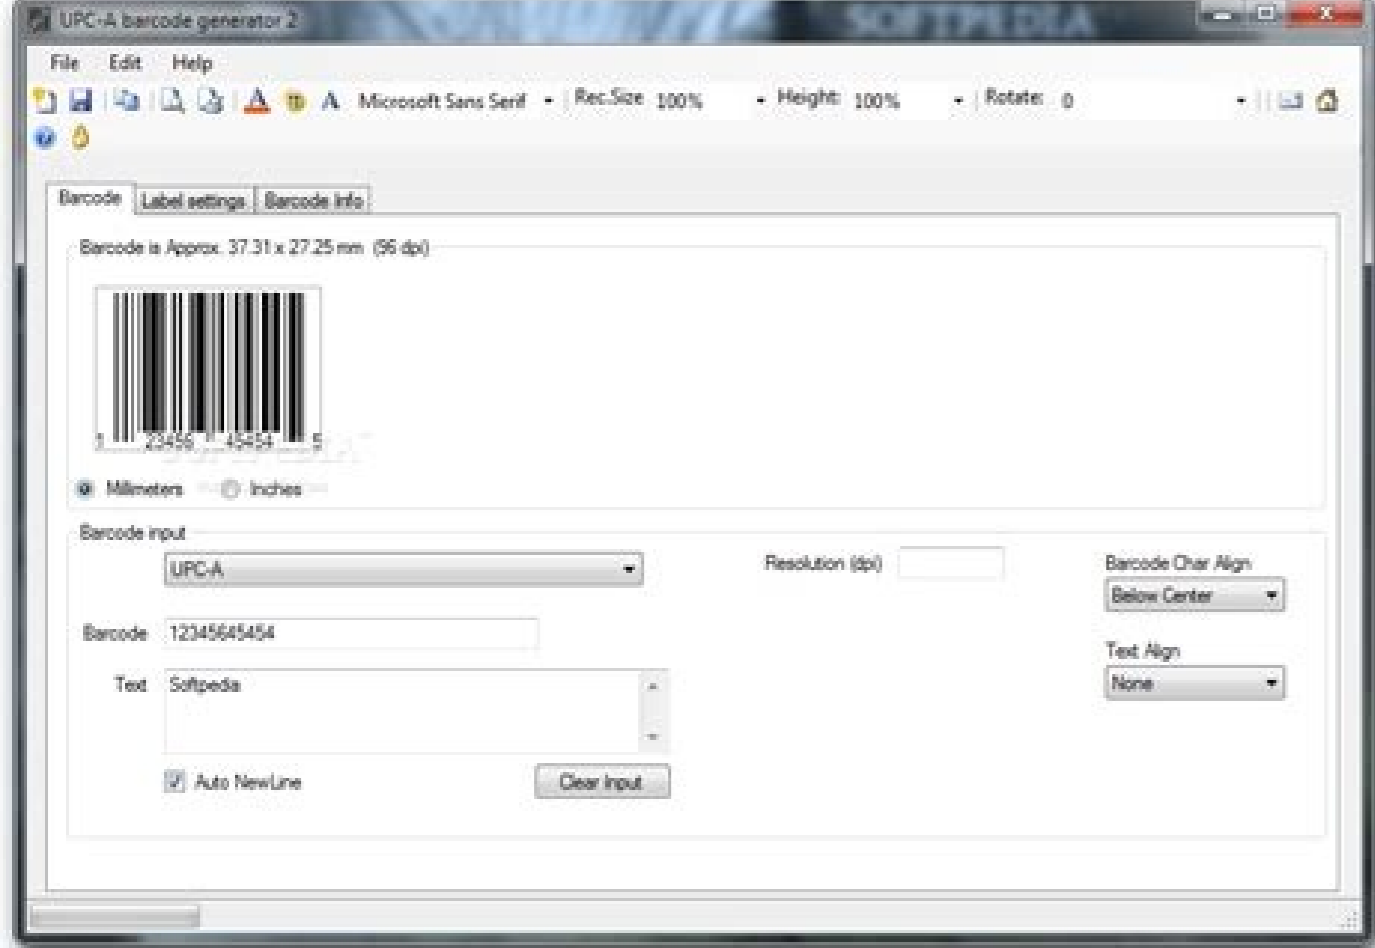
UPC-A barcode generator 2

SOFTPEDIA

File Edit Help

Microsoft Sans Serif Rec.Size 100% Height 100% Rotate 0

Barcode Label settings Barcode Info

Barcode is Approx. 37.31 x 27.25 mm. (96 dpi)

1 23456 45454 5

Millimeters Inches

Barcode input

UPC-A

Resolution (dpi)

Barcode Char Align

Below Center

Barcode 12345645454

Text Softpeda

Text Align

None

Auto NewLine

Clear Input